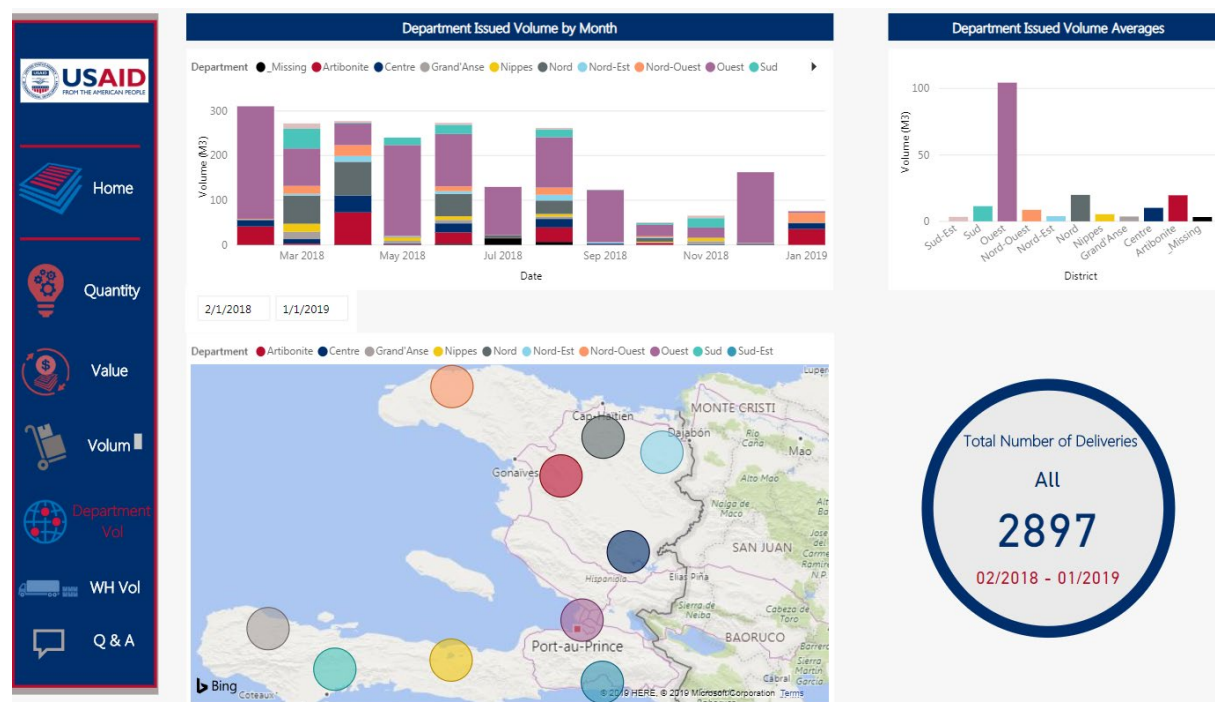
USAID
FROM THE AMERICAN PEOPLE

Home

Quantity

Value

Volum

Department Vol

WH Vol

Q & A

Department Issued Volume by Month

Department ● _Missing ● Artibonite ● Centre ● Grand'Anse ● Nippes ● Nord ● Nord-Est ● Nord-Ouest ● Ouest ● Sud

Volume (M3)

300
200
100
0

Mar 2018 May 2018 Jul 2018 Sep 2018 Nov 2018 Jan 2019

Date

2/1/2018 1/1/2019

Department ● Artibonite ● Centre ● Grand'Anse ● Nippes ● Nord ● Nord-Est ● Nord-Ouest ● Ouest ● Sud ● Sud-Est

Cap-Haïtien
MONTE CRISTI
Dajabón
Mao
Gonaïves
Agua de Maco
SAN JUAN
Hispaniola
Elías Piña
Sierra de Neiba
BAORUCO
Port-au-Prince
Coteaux
Bing
© 2019 HERE, © 2019 Microsoft Corporation Terms

Department Issued Volume Averages

Volume (M3)

100
50
0

Sud-Est Sud Ouest Nord-Ouest Nord-Est Nord Nippes Grand'Anse Centre Artibonite _Missing

District

Total Number of Deliveries

All

2897

02/2018 - 01/2019